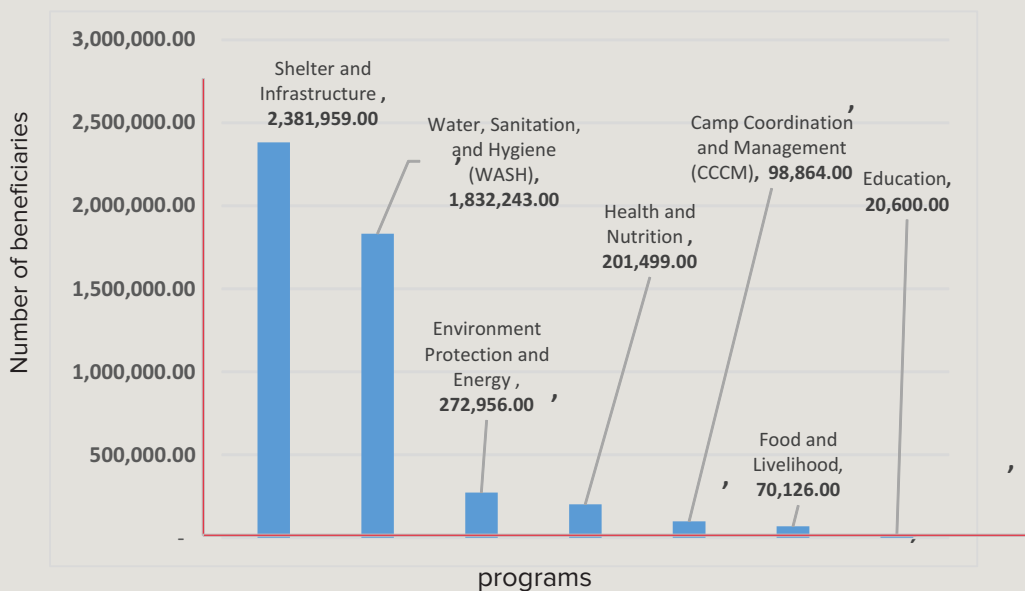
3,000,000.00
2,500,000.00
2,000,000.00
1,500,000.00
1,000,000.00
500,000.00
-

Number of beneficiaries

Shelter and Infrastructure , 2,381,959.00

Water, Sanitation, and Hygiene (WASH), 1,832,243.00

Environment Protection and Energy , 272,956.00

Health and Nutrition , 201,499.00

Camp Coordination and Management (CCCM), 98,864.00

Food and Livelihood, 70,126.00

Education, 20,600.00

programs